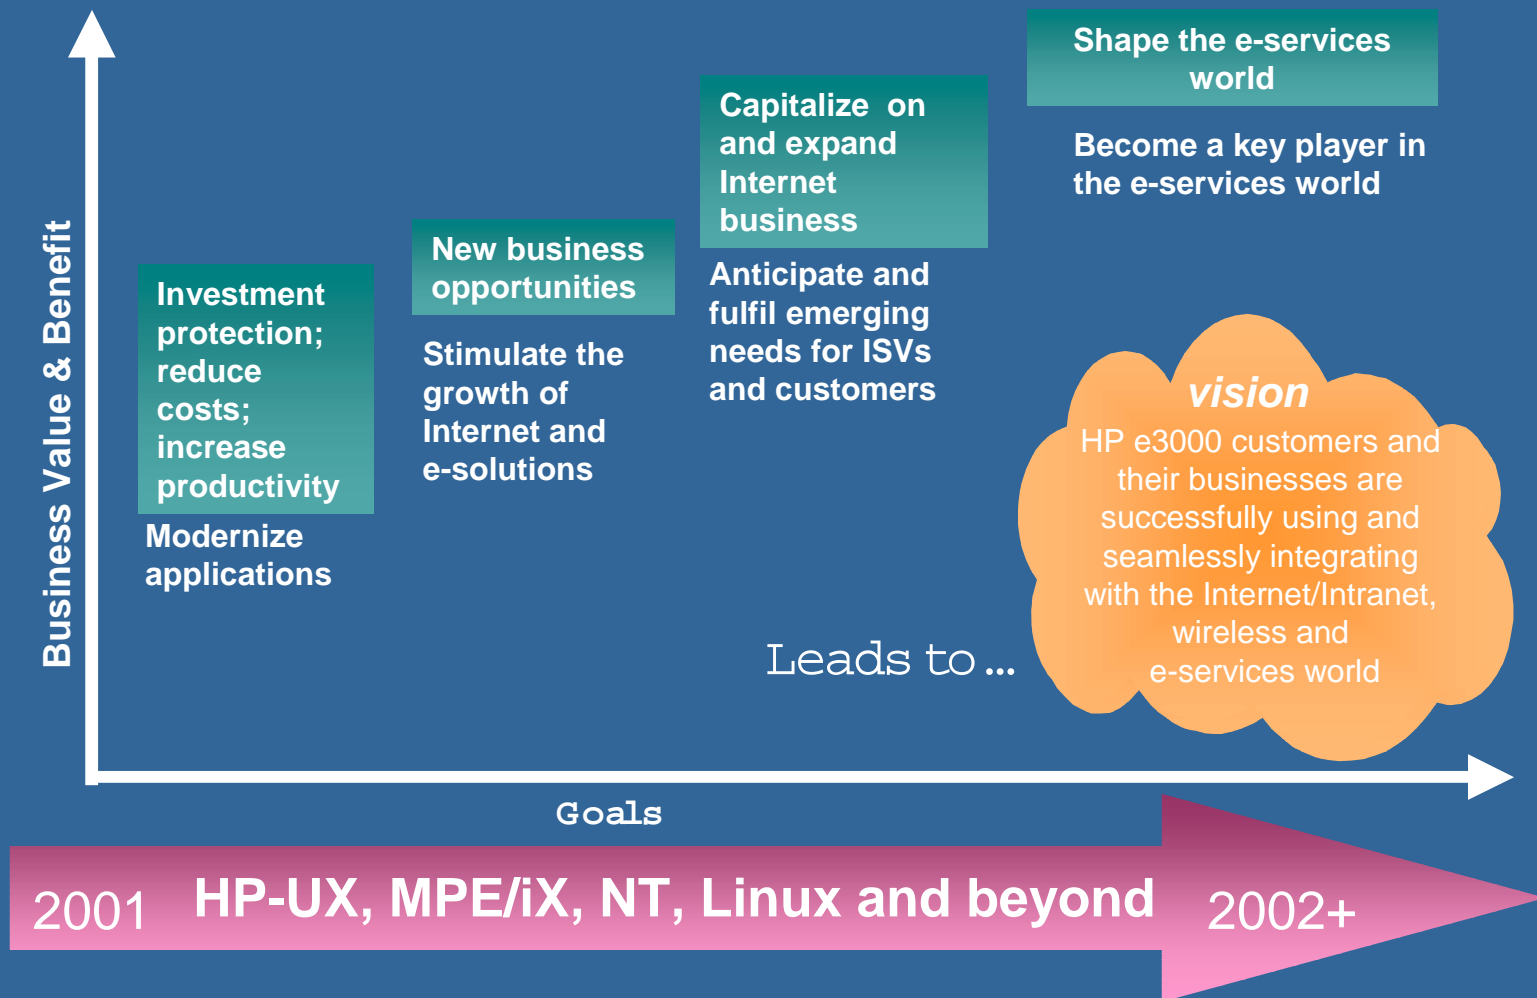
Business Value & Benefit

Investment protection; reduce costs; increase productivity

Modernize applications

New business opportunities

Stimulate the growth of Internet and e-solutions

Capitalize on and expand Internet business

Anticipate and fulfil emerging needs for ISVs and customers

Shape the e-services world

Become a key player in the e-services world

vision
HP e3000 customers and their businesses are successfully using and seamlessly integrating with the Internet/Intranet, wireless and e-services world

Leads to ...

Goals

2001 HP-UX, MPE/iX, NT, Linux and beyond 2002+